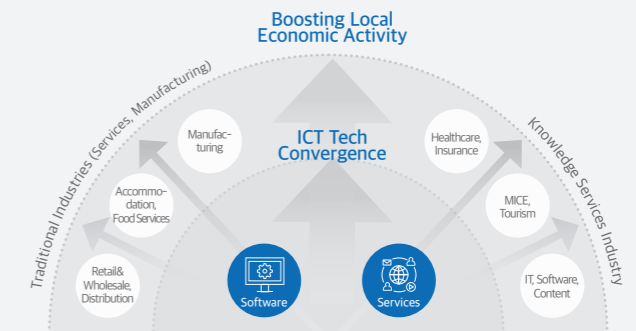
Boosting Local Economic Activity

Traditional Industries (Services, Manufacturing)

Knowledge Services Industry

ICT Tech Convergence

Manufacturing

Accommodation, Food Services

Retail& Wholesale, Distribution

Healthcare, Insurance

MICE, Tourism

IT, Software, Content

Software

Services